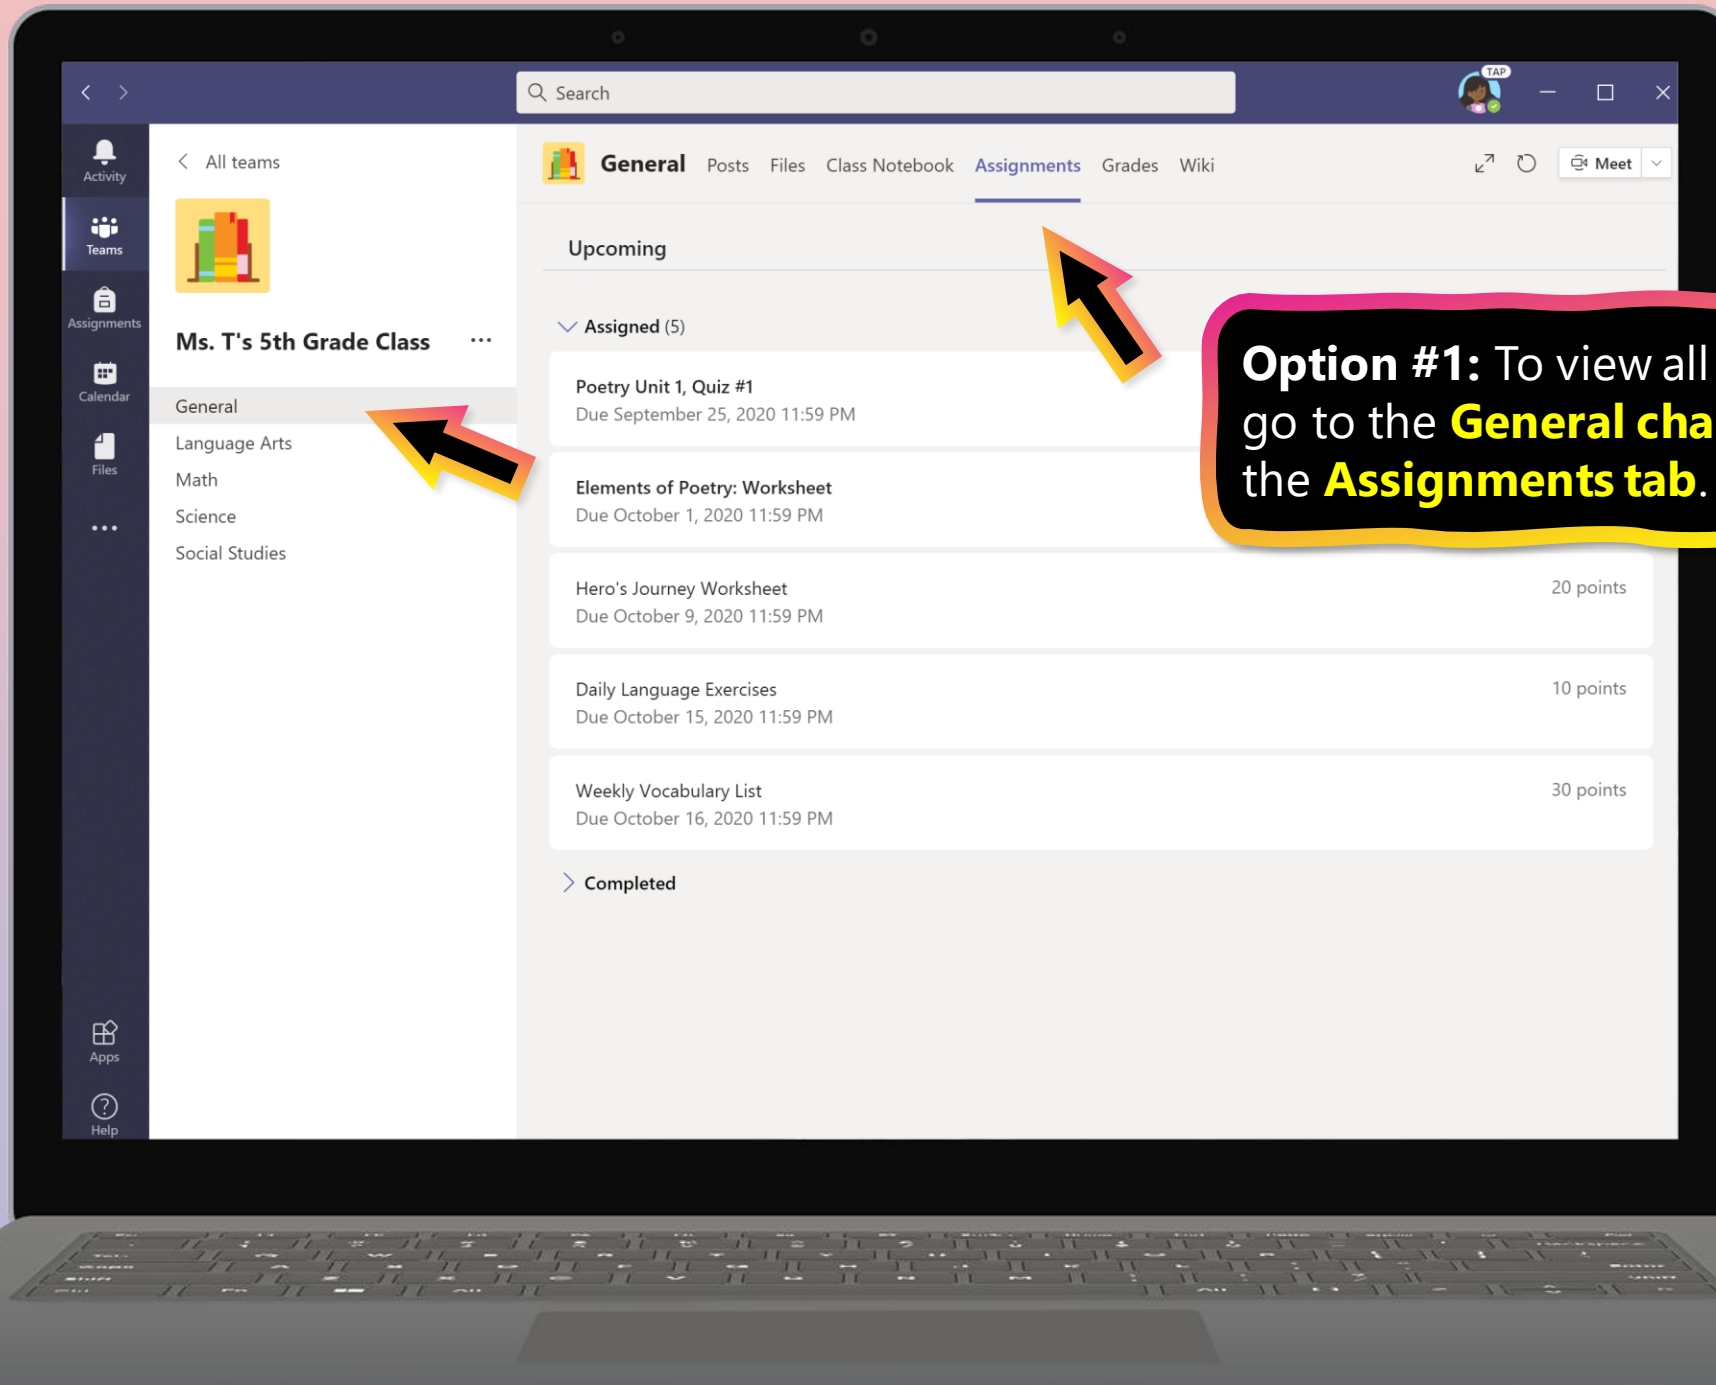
Search

TAP

Activity

Teams

Assignments

Calendar

Files

...

Apps

Help

All teams

Ms. T's 5th Grade Class ...

General

Language Arts

Math

Science

Social Studies

General Posts Files Class Notebook Assignments Grades Wiki

Meet

Upcoming

Assigned (5)

Poetry Unit 1, Quiz #1
Due September 25, 2020 11:59 PM

Elements of Poetry: Worksheet
Due October 1, 2020 11:59 PM

Hero's Journey Worksheet
Due October 9, 2020 11:59 PM

20 points

Daily Language Exercises
Due October 15, 2020 11:59 PM

10 points

Weekly Vocabulary List
Due October 16, 2020 11:59 PM

30 points

Completed

Option #1: To view all go to the General cha the Assignments tab.